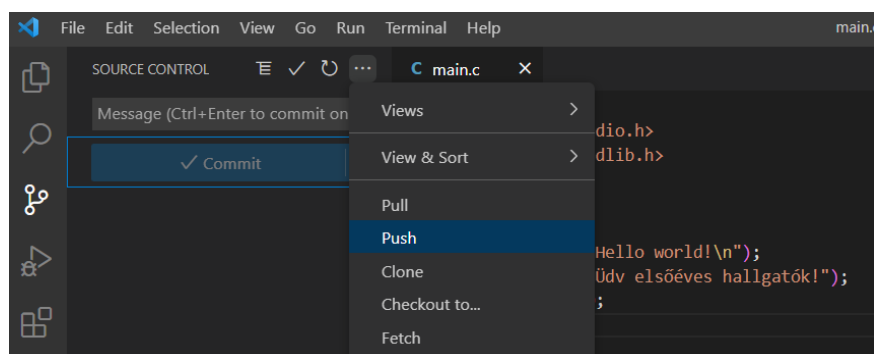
File Edit Selection View Go Run Terminal Help main.c

SOURCE CONTROL

C main.c ×

Message (Ctrl+Enter to commit on

✓ Commit

Views >

View & Sort >

Pull

Push

Clone

Checkout to...

Fetch

dio.h>
dlib.h>

Hello world!\n");
Üdv elsőéves hallgatók!");
;